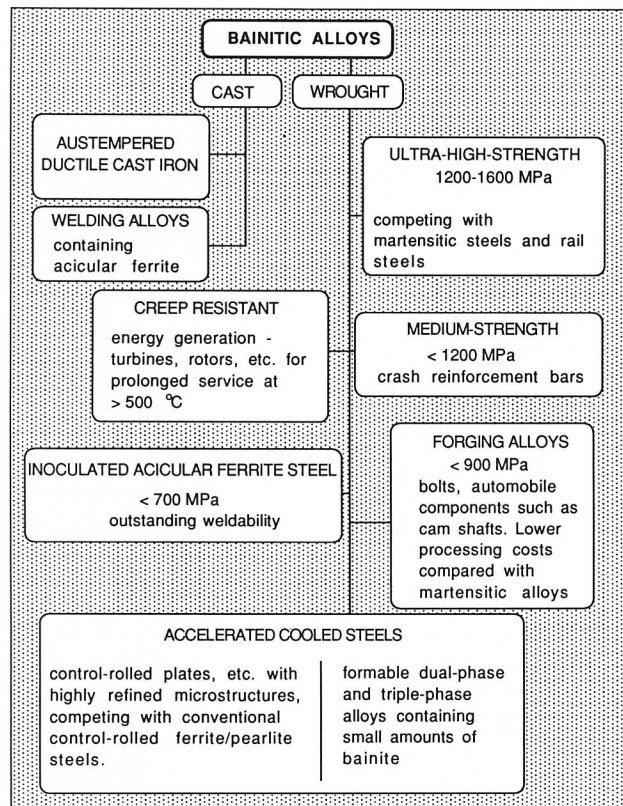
BAINITIC ALLOYS

CAST

WROUGHT

AUSTEMPERED DUCTILE CAST IRON

WELDING ALLOYS containing acicular ferrite

ULTRA-HIGH-STRENGTH 1200-1600 MPa

competing with martensitic steels and rail steels

CREEP RESISTANT

energy generation - turbines, rotors, etc. for prolonged service at > 500 °C

MEDIUM-STRENGTH < 1200 MPa crash reinforcement bars

INOCULATED ACICULAR FERRITE STEEL

< 700 MPa outstanding weldability

FORGING ALLOYS < 900 MPa bolts, automobile components such as cam shafts. Lower processing costs compared with martensitic alloys

ACCELERATED COOLED STEELS

control-rolled plates, etc. with highly refined microstructures, competing with conventional control-rolled ferrite/pearlite steels.

formable dual-phase and triple-phase alloys containing small amounts of bainite